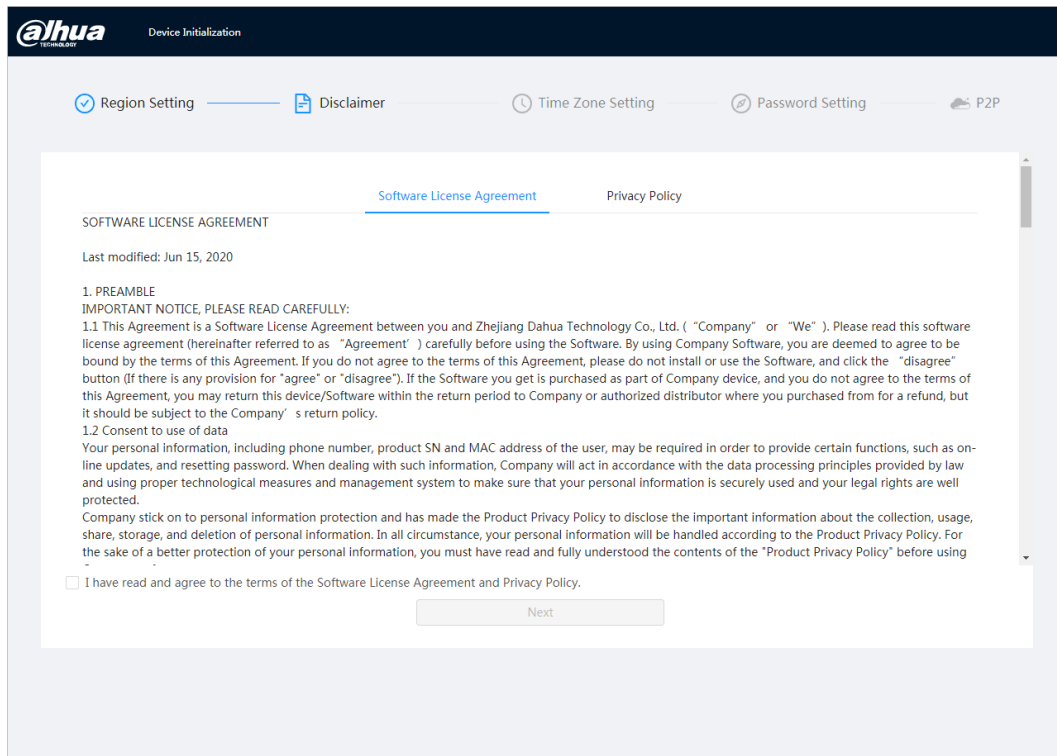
alhua TECHNOLOGY

Device Initialization

Region Setting

Disclaimer

Time Zone Setting

Password Setting

P2P

Software License Agreement

Privacy Policy

SOFTWARE LICENSE AGREEMENT

Last modified: Jun 15, 2020

1. PREAMBLE
IMPORTANT NOTICE, PLEASE READ CAREFULLY:
1.1 This Agreement is a Software License Agreement between you and Zhejiang Dahua Technology Co., Ltd. ( "Company" or "We" ). Please read this software license agreement (hereinafter referred to as "Agreement" ) carefully before using the Software. By using Company Software, you are deemed to agree to be bound by the terms of this Agreement. If you do not agree to the terms of this Agreement, please do not install or use the Software, and click the "disagree" button (If there is any provision for "agree" or "disagree"). If the Software you get is purchased as part of Company device, and you do not agree to the terms of this Agreement, you may return this device/Software within the return period to Company or authorized distributor where you purchased from for a refund, but it should be subject to the Company' s return policy.
1.2 Consent to use of data
Your personal information, including phone number, product SN and MAC address of the user, may be required in order to provide certain functions, such as on-line updates, and resetting password. When dealing with such information, Company will act in accordance with the data processing principles provided by law and using proper technological measures and management system to make sure that your personal information is securely used and your legal rights are well protected.
Company stick on to personal information protection and has made the Product Privacy Policy to disclose the important information about the collection, usage, share, storage, and deletion of personal information. In all circumstance, your personal information will be handled according to the Product Privacy Policy. For the sake of a better protection of your personal information, you must have read and fully understood the contents of the "Product Privacy Policy" before using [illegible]

I have read and agree to the terms of the Software License Agreement and Privacy Policy.

Next